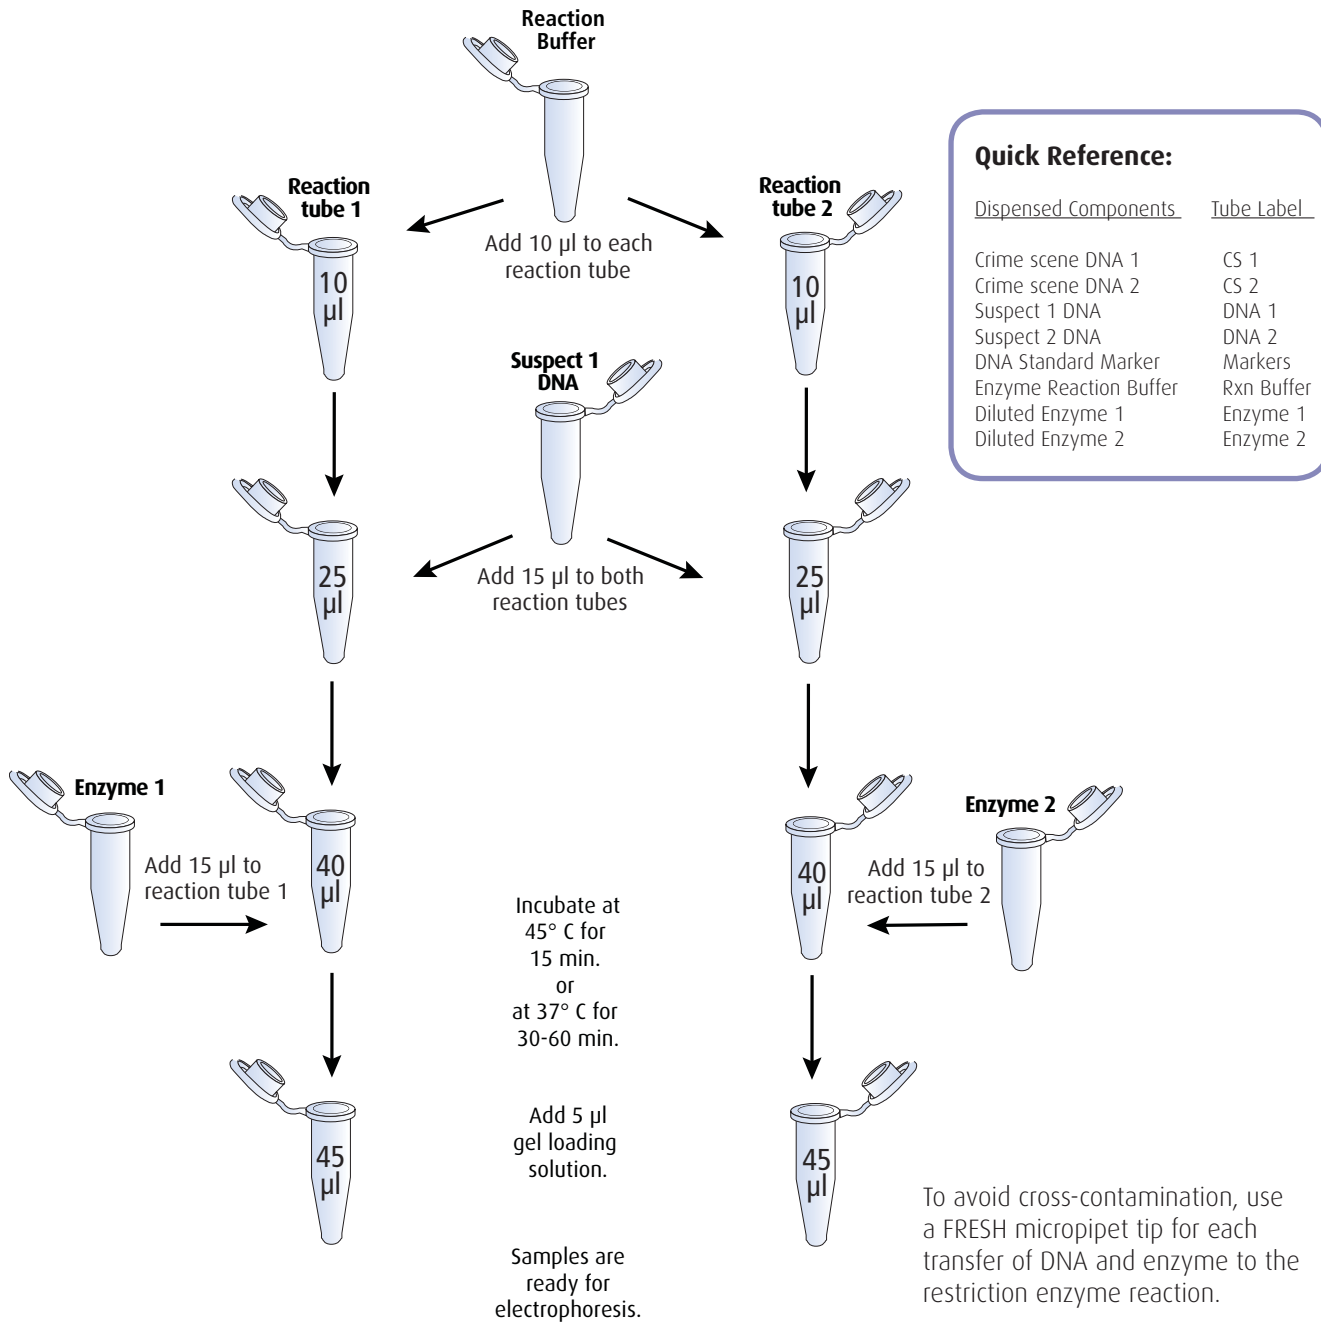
Reaction Buffer

Reaction tube 1

Add 10 µl to each reaction tube

Reaction tube 2

10 µl

10 µl

Suspect 1 DNA

Quick Reference:

| Dispensed Components | Tube Label |
|---|---|
| Crime scene DNA 1 | CS 1 |
| Crime scene DNA 2 | CS 2 |
| Suspect 1 DNA | DNA 1 |
| Suspect 2 DNA | DNA 2 |
| DNA Standard Marker | Markers |
| Enzyme Reaction Buffer | Rxn Buffer |
| Diluted Enzyme 1 | Enzyme 1 |
| Diluted Enzyme 2 | Enzyme 2 |

25 µl

Add 15 µl to both reaction tubes

25 µl

Enzyme 1

Add 15 µl to reaction tube 1

40 µl

Enzyme 2

40 µl

Add 15 µl to reaction tube 2

Incubate at 45° C for 15 min. or at 37° C for 30-60 min.

Add 5 µl gel loading solution.

45 µl

45 µl

Samples are ready for electrophoresis.

To avoid cross-contamination, use a FRESH micropipet tip for each transfer of DNA and enzyme to the restriction enzyme reaction.